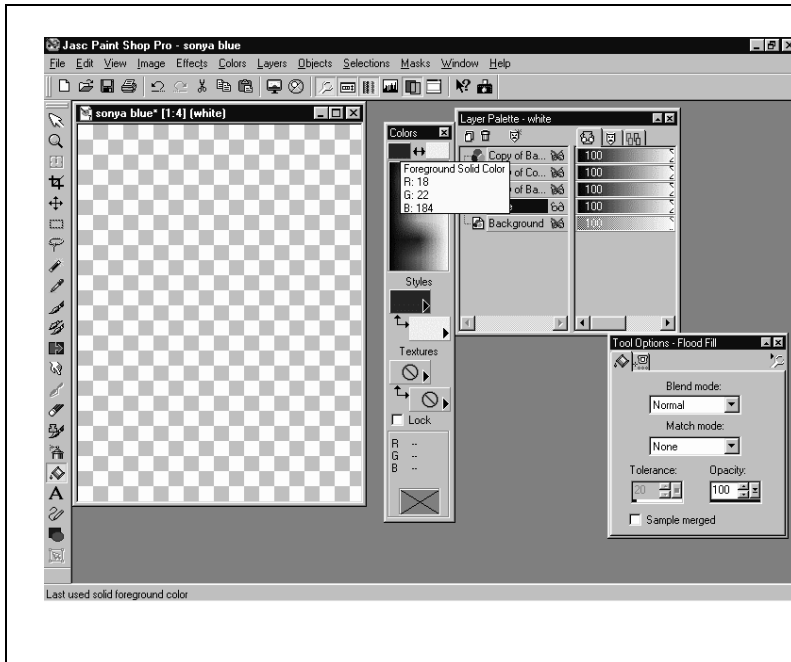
Jasc Paint Shop Pro - sonya blue

File Edit View Image Effects Colors Layers Objects Selections Masks Window Help

sonya blue* [1:4] (white)

Colors

Foreground Solid Color
R: 18
G: 22
B: 184

Styles

Textures

Lock

R --
G --
B --

Layer Palette - white

Copy of Ba...
Copy of Co...
Copy of Ba...
Background

100
100
100
100
100

Tool Options - Flood Fill

Blend mode:
Normal
Match mode:
None
Tolerance:
20
Opacity:
100
Sample merged

Last used solid foreground color